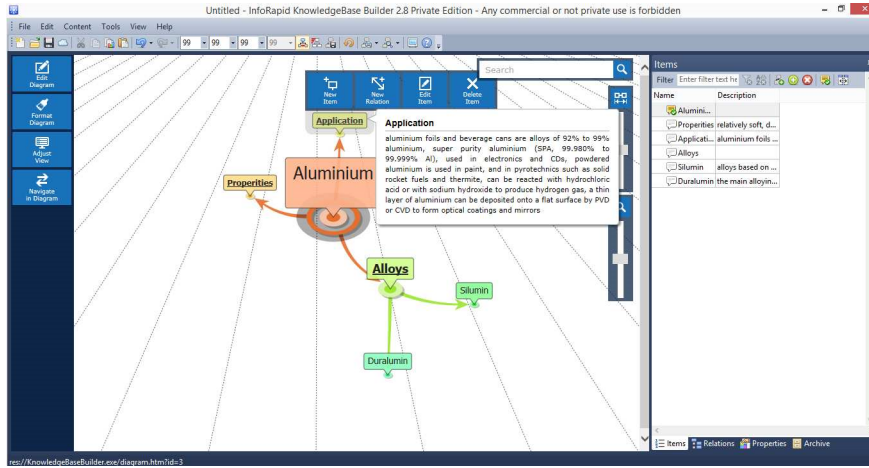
Untitled - InfoRapid KnowledgeBase Builder 2.8 Private Edition - Any commercial or not private use is forbidden

File Edit Content Tools View Help

99 99 99 99

Edit Diagram

Format Diagram

Adjust View

Navigate in Diagram

New Item

New Relation

Edit Item

Delete Item

Search

Application

Application

aluminium foils and beverage cans are alloys of 92% to 99% aluminium, super purity aluminium (SPA, 99.980% to 99.999% Al), used in electronics and CDs, powdered aluminium is used in paint, and in pyrotechnics such as solid rocket fuels and thermite, can be reacted with hydrochloric acid or with sodium hydroxide to produce hydrogen gas, a thin layer of aluminium can be deposited onto a flat surface by PVD or CVD to form optical coatings and mirrors

Properties

Aluminium

Alloys

Silumin

Duralumin

Items

Filter Enter filter text he

| Name | Description |
|---|---|
| Alumini... | |
| Properties | relatively soft, d... |
| Applicati... | aluminium foils ... |
| Alloys | |
| Silumin | alloys based on ... |
| Duralumin | the main alloyin... |

Items Relations Properties Archive

res://KnowledgeBaseBuilder.exe/diagram.htm?id=3